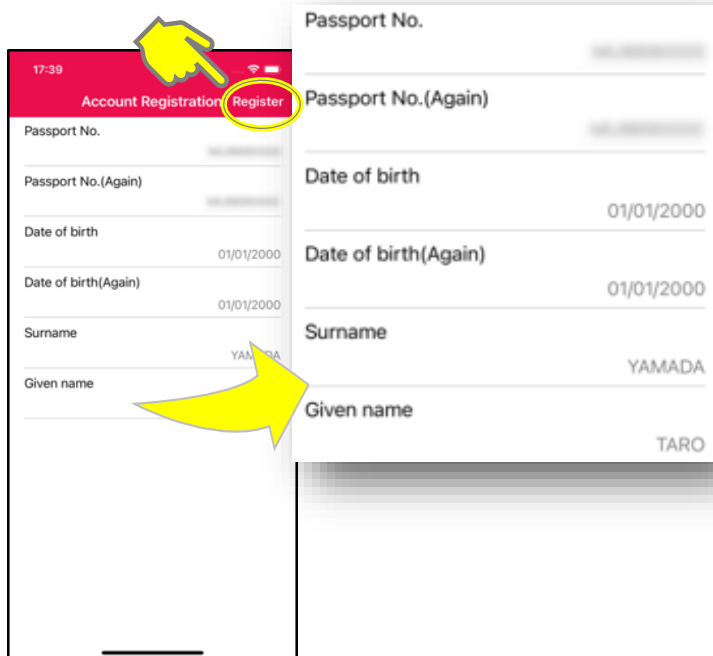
17:39

Account Registration Register

Passport No.

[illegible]

Passport No.(Again)

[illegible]

Date of birth

01/01/2000

Date of birth(Again)

01/01/2000

Surname

YAMADA

Given name

Passport No.

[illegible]

Passport No.(Again)

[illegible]

Date of birth

01/01/2000

Date of birth(Again)

01/01/2000

Surname

YAMADA

Given name

TARO